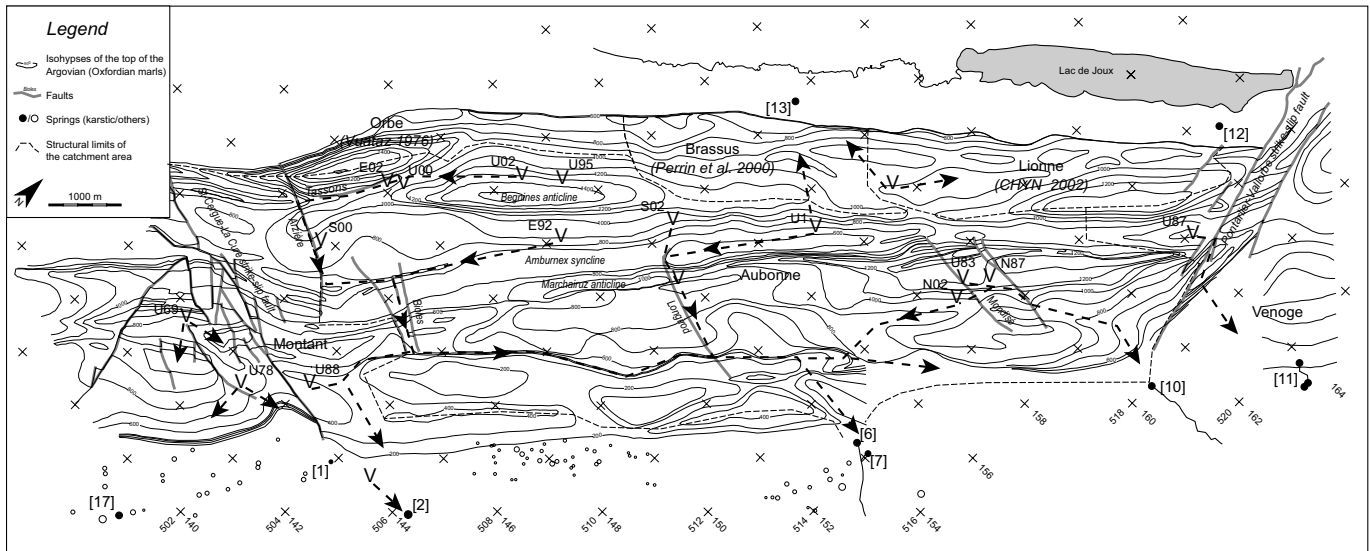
Legend

Isohypses of the top of the Argovian (Oxfordian marls)

Faults

Springs (karstic/others)

Structural limits of the catchment area

1000 m

N

Lac de Joux

[13]

[12]

Orbe (Vuataz 1976)

Brassus (Perrin et al. 2000)

Lionne (CHYN 2002)

E02

U02

U95

U00

Passons

Begnines anticline

S02

U1

U87

E92

S00

Amburnex syncline

Marchairuz anticline

Aubonne

U83

N87

N02

Venoge

U69

Montant

U78

U88

[1]

[2]

[6]

[7]

[10]

[11]

[17]

502

140

504

142

506

144

508

146

510

148

512

150

514

152

516

154

156

158

518

160

520

162

164